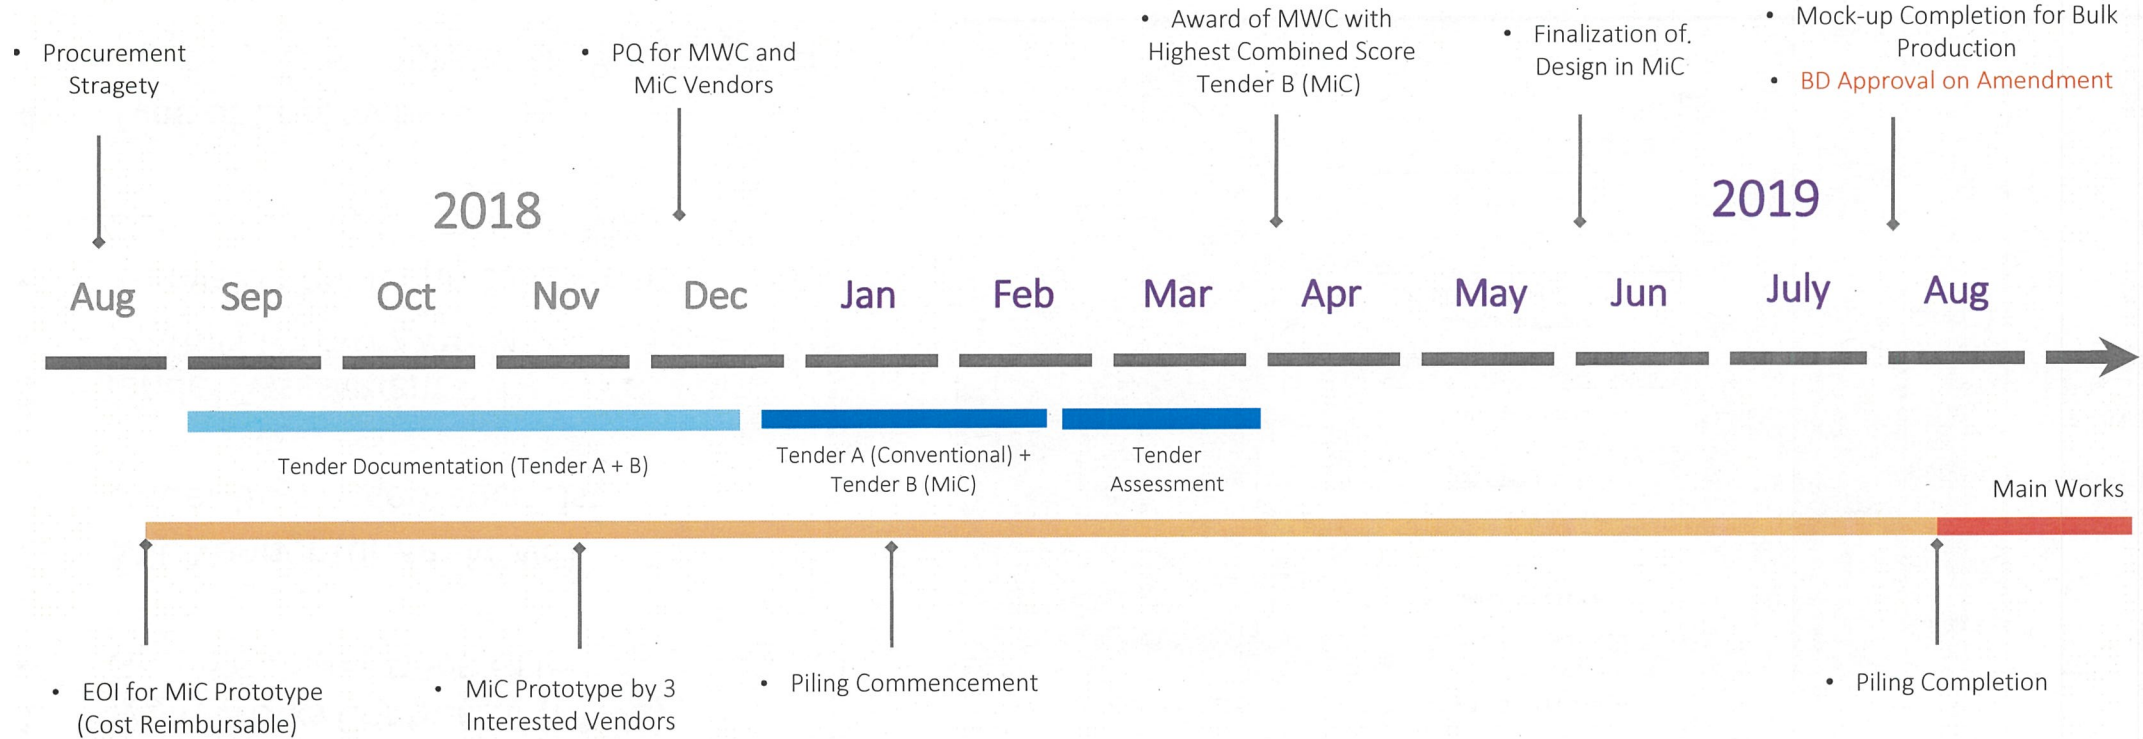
• Procurement Stragety

• PQ for MWC and MiC Vendors

• Award of MWC with Highest Combined Score Tender B (MiC)

• Finalization of Design in MiC

• Mock-up Completion for Bulk Production
• BD Approval on Amendment

2018

2019

Aug Sep Oct Nov Dec Jan Feb Mar Apr May Jun July Aug

Tender Documentation (Tender A + B)

Tender A (Conventional) + Tender B (MiC)

Tender Assessment

Main Works

• EOI for MiC Prototype (Cost Reimbursable)

• MiC Prototype by 3 Interested Vendors

• Piling Commencement

• Piling Completion